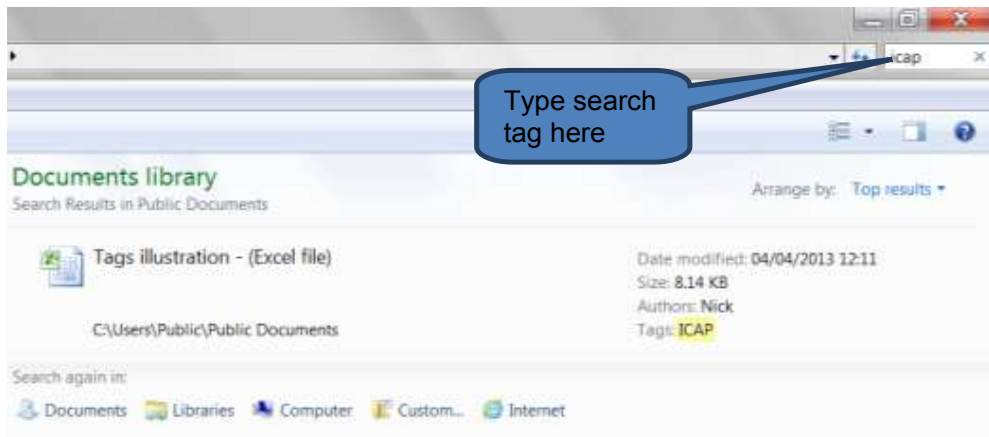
icap

Type search tag here

Documents library
Search Results in Public Documents

Arrange by: Top results

Tags illustration - (Excel file)

C:\Users\Public\Public Documents

Date modified: 04/04/2013 12:11
Size: 8.14 KB
Authors: Nick
Tags: ICAP

Search again in:

Documents Libraries Computer Custom... Internet